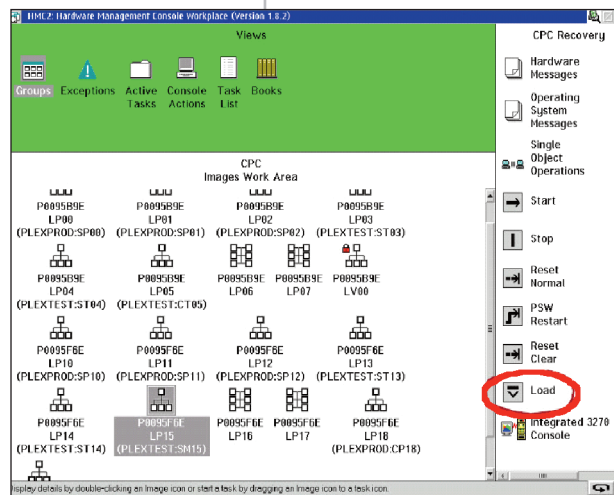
HMC2: Hardware Management Console Workplace (Version 1.8.2)

Views

Groups Exceptions Active Tasks Console Actions Task List Books

CPC Recovery

Hardware Messages

Operating System Messages

Single Object Operations

Start

Stop

Reset Normal

PSW Restart

Reset Clear

Load

Integrated 3270 Console

CPC
Images Work Area

P0095B9E LP00 (PLEXPROD:SP00)

P0095B9E LP01 (PLEXPROD:SP01)

P0095B9E LP02 (PLEXPROD:SP02)

P0095B9E LP03 (PLEXTEST:ST03)

P0095B9E LP04 (PLEXTEST:ST04)

P0095B9E LP05 (PLEXTEST:CT05)

P0095B9E LP06

P0095B9E LP07

P0095B9E LV00

P0095F6E LP10 (PLEXPROD:SP10)

P0095F6E LP11 (PLEXPROD:SP11)

P0095F6E LP12 (PLEXPROD:SP12)

P0095F6E LP13 (PLEXTEST:ST13)

P0095F6E LP14 (PLEXTEST:ST14)

P0095F6E LP15 (PLEXTEST:SM15)

P0095F6E LP16

P0095F6E LP17

P0095F6E LP18 (PLEXPROD:CP18)

isplay details by double-clicking an Image icon or start a task by dragging an Image icon to a task icon.